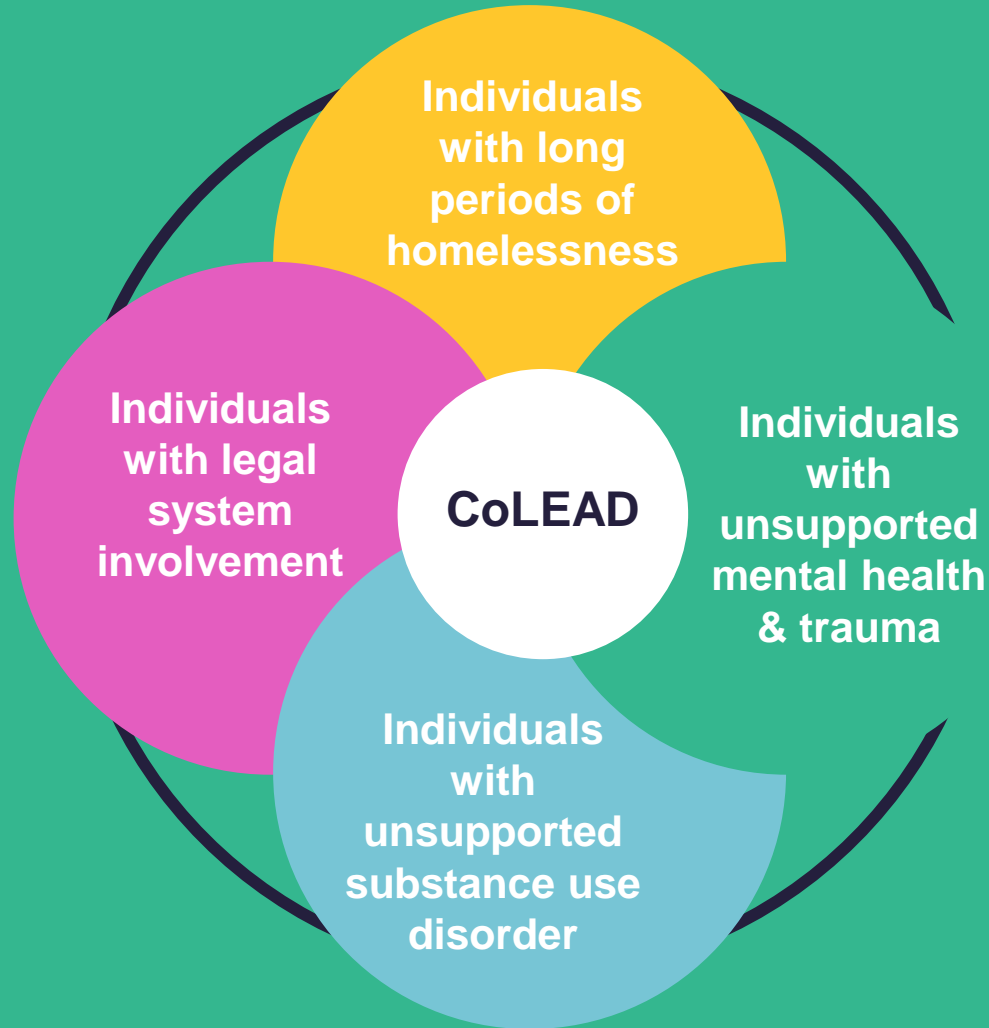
Individuals with long periods of homelessness

Individuals with legal system involvement

CoLEAD

Individuals with unsupported mental health & trauma

Individuals with unsupported substance use disorder